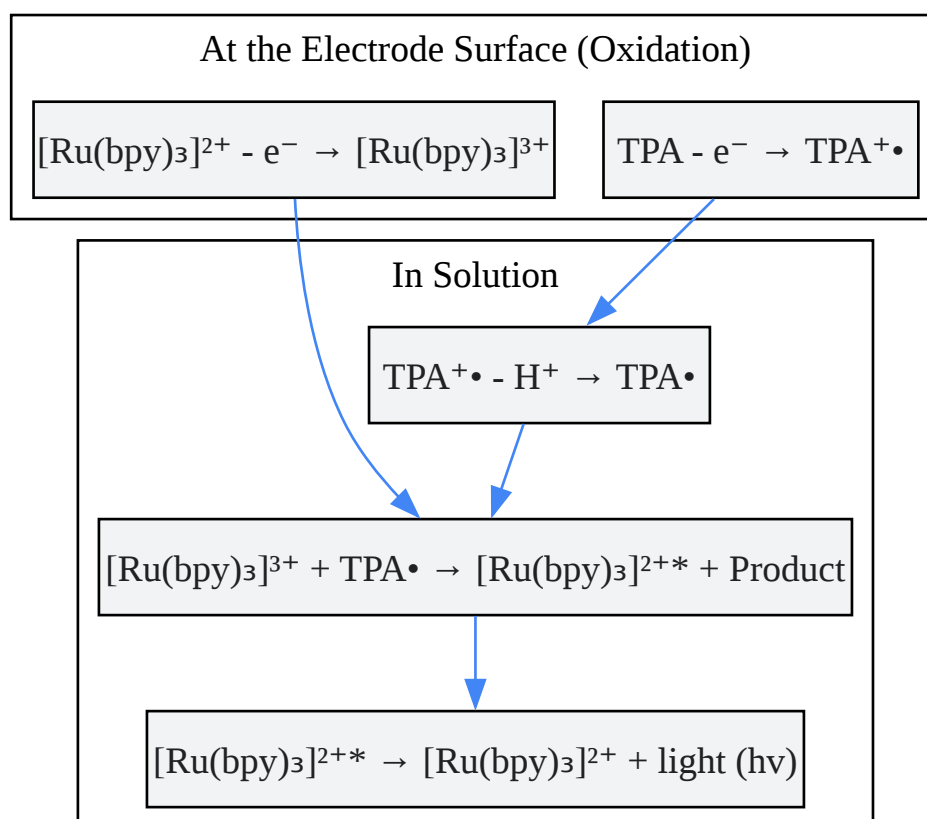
At the Electrode Surface (Oxidation)

$[Ru(bpy)_3]^{2+} - e^- \rightarrow [Ru(bpy)_3]^{3+}$

$TPA - e^- \rightarrow TPA^{+\bullet}$

In Solution

$TPA^{+\bullet} - H^+ \rightarrow TPA^\bullet$

$[Ru(bpy)_3]^{3+} + TPA^\bullet \rightarrow [Ru(bpy)_3]^{2+*}$ + Product

$[Ru(bpy)_3]^{2+*} \rightarrow [Ru(bpy)_3]^{2+}$ + light (hv)